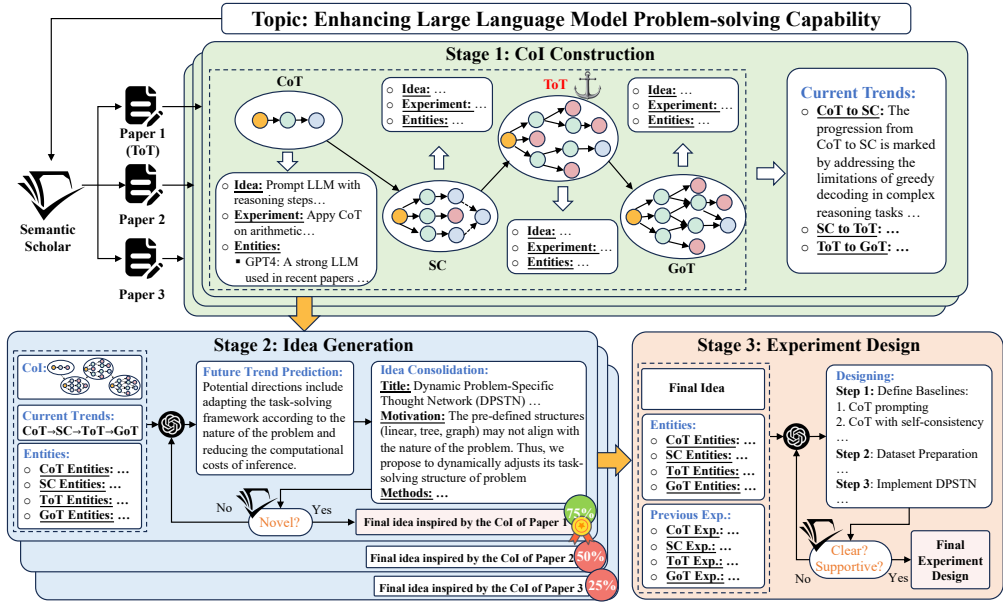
Topic: Enhancing Large Language Model Problem-solving Capability

Semantic Scholar

Paper 1 (ToT)

Paper 2

Paper 3

Stage 1: CoI Construction

CoT

Idea: Prompt LLM with reasoning steps…
Experiment: Appy CoT on arithmetic…
Entities:
GPT4: A strong LLM used in recent papers …

SC

Idea: …
Experiment: …
Entities: …

ToT

Idea: …
Experiment: …
Entities: …

Idea: …
Experiment: …
Entities: …

GoT

Current Trends:
CoT to SC: The progression from CoT to SC is marked by addressing the limitations of greedy decoding in complex reasoning tasks …
SC to ToT: …
ToT to GoT: …

Stage 2: Idea Generation

CoI:

Current Trends:
CoT→SC→ToT→GoT

Entities:
CoT Entities: …
SC Entities: …
ToT Entities: …
GoT Entities: …

Future Trend Prediction:
Potential directions include adapting the task-solving framework according to the nature of the problem and reducing the computational costs of inference.

Idea Consolidation:
Title: Dynamic Problem-Specific Thought Network (DPSTN) …
Motivation: The pre-defined structures (linear, tree, graph) may not align with the nature of the problem. Thus, we propose to dynamically adjusts its task-solving structure of problem
Methods: …

No
Novel?
Yes

Final idea inspired by the CoI of Paper 1
75%
Final idea inspired by the CoI of Paper 2
50%
Final idea inspired by the CoI of Paper 3
25%

Stage 3: Experiment Design

Final Idea

Entities:
CoT Entities: …
SC Entities: …
ToT Entities: …
GoT Entities: …

Previous Exp.:
CoT Exp.: …
SC Exp.: …
ToT Exp.: …
GoT Exp.: …

Designing:
Step 1: Define Baselines:
1. CoT prompting
2. CoT with self-consistency
…
Step 2: Dataset Preparation
…
Step 3: Implement DPSTN
…

Clear? Supportive?
No
Yes

Final Experiment Design